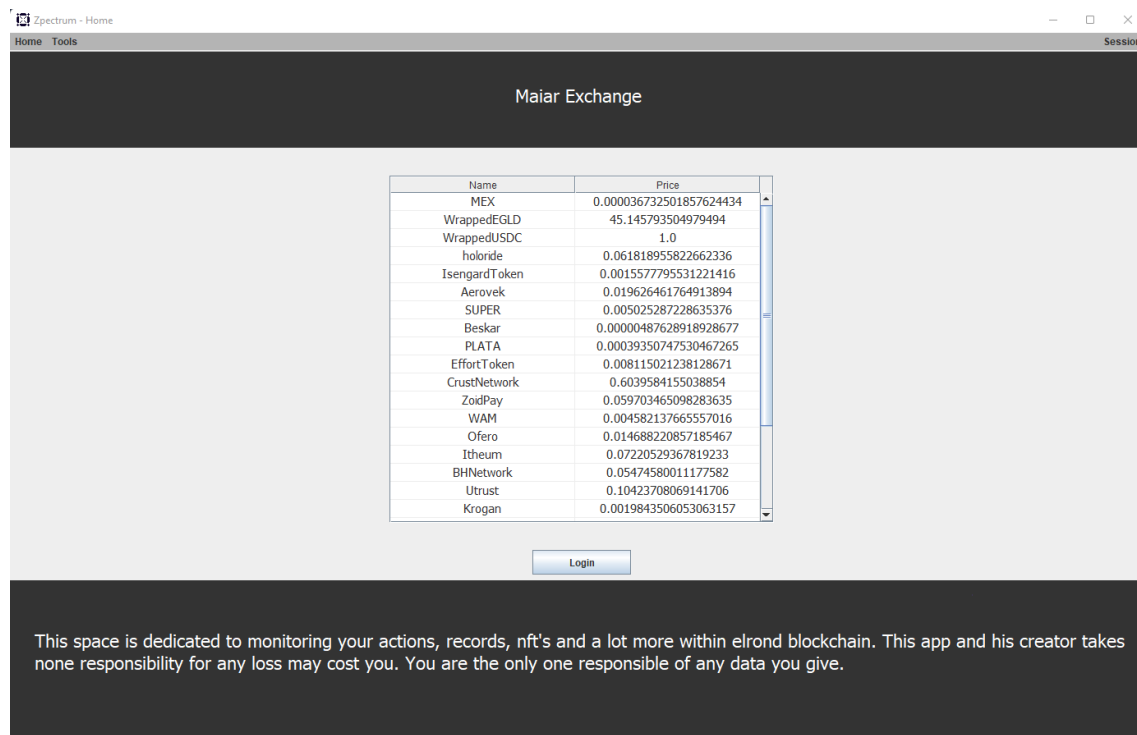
Zpectrum - Home

Home Tools

Sessio

Maiar Exchange

| Name | Price |
|---|---|
| MEX | 0.000036732501857624434 |
| WrappedEGLD | 45.145793504979494 |
| WrappedUSDC | 1.0 |
| holoride | 0.061818955822662336 |
| IsengardToken | 0.0015577795531221416 |
| Aerovek | 0.019626461764913894 |
| SUPER | 0.005025287228635376 |
| Beskar | 0.00000487628918928677 |
| PLATA | 0.00039350747530467265 |
| EffortToken | 0.008115021238128671 |
| CrustNetwork | 0.6039584155038854 |
| ZoidPay | 0.059703465098283635 |
| WAM | 0.004582137665557016 |
| Ofero | 0.014688220857185467 |
| Itheum | 0.07220529367819233 |
| BHNetwork | 0.05474580011177582 |
| Utrust | 0.10423708069141706 |
| Krogan | 0.0019843506053063157 |

Login

This space is dedicated to monitoring your actions, records, nft's and a lot more within elrond blockchain. This app and his creator takes none responsibility for any loss may cost you. You are the only one responsible of any data you give.